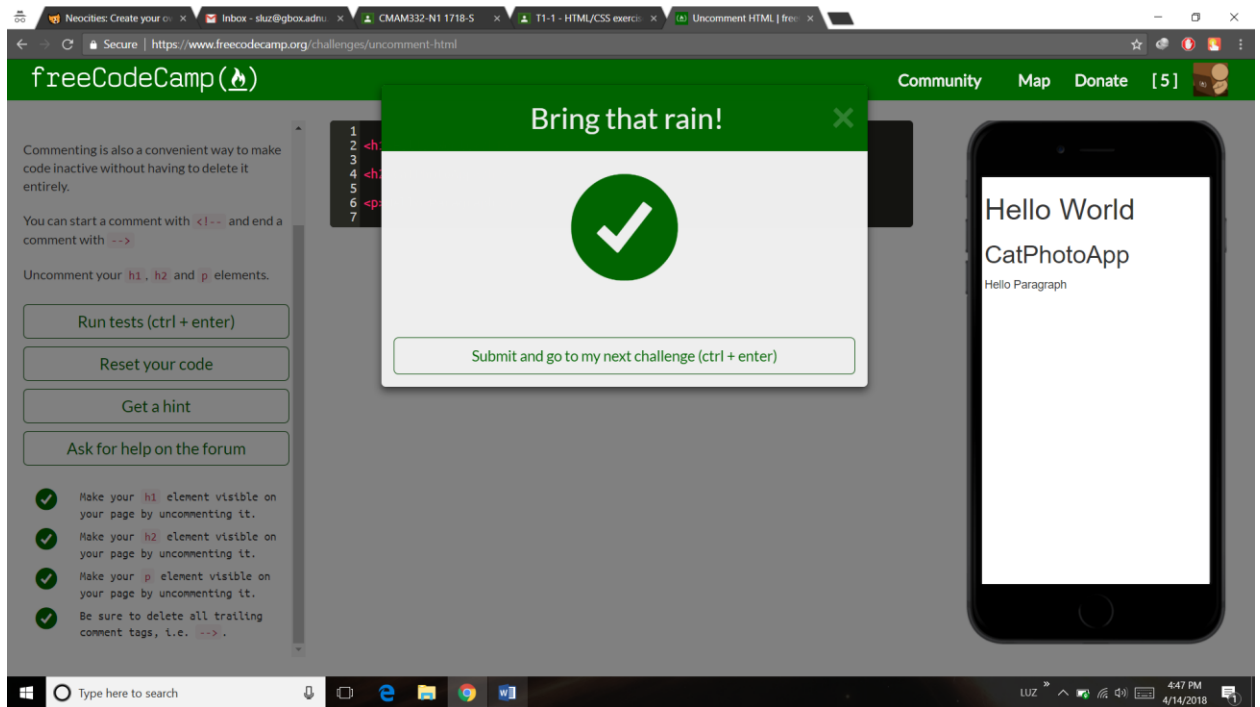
Neocities: Create your ow ×
Inbox - sluz@gbox.adnu ×
CMAM332-N1 1718-S ×
T1-1 - HTML/CSS exercis ×
Uncomment HTML | free ×

Secure | https://www.freecodecamp.org/challenges/uncomment-html

freeCodeCamp(🔥)

Community Map Donate [5]

Commenting is also a convenient way to make code inactive without having to delete it entirely.

You can start a comment with `<!--` and end a comment with `-->`

Uncomment your `h1`, `h2` and `p` elements.

Run tests (ctrl + enter)

Reset your code

Get a hint

Ask for help on the forum

Make your `h1` element visible on your page by uncommenting it.

Make your `h2` element visible on your page by uncommenting it.

Make your `p` element visible on your page by uncommenting it.

Be sure to delete all trailing comment tags, i.e. `-->`.

1
2 <h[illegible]
3
4 <h2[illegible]
5
6 <p>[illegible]
7

Bring that rain!

×

Submit and go to my next challenge (ctrl + enter)

Hello World

CatPhotoApp

Hello Paragraph

Type here to search

LUZ

4:47 PM
4/14/2018